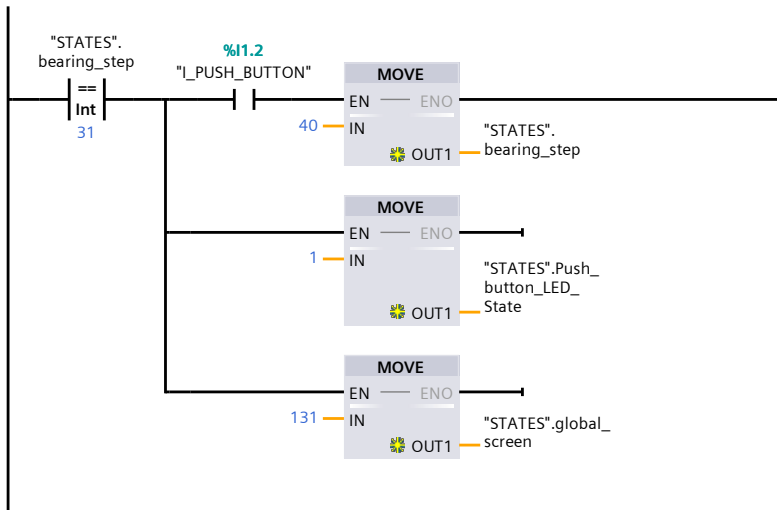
"STATES".
bearing_step
==
Int
31

%I1.2
"I_PUSH_BUTTON"

MOVE
EN ENO
40 IN
OUT1 "STATES".
bearing_step

MOVE
EN ENO
1 IN
OUT1 "STATES".Push_
button_LED_
State

MOVE
EN ENO
131 IN
OUT1 "STATES".global_
screen